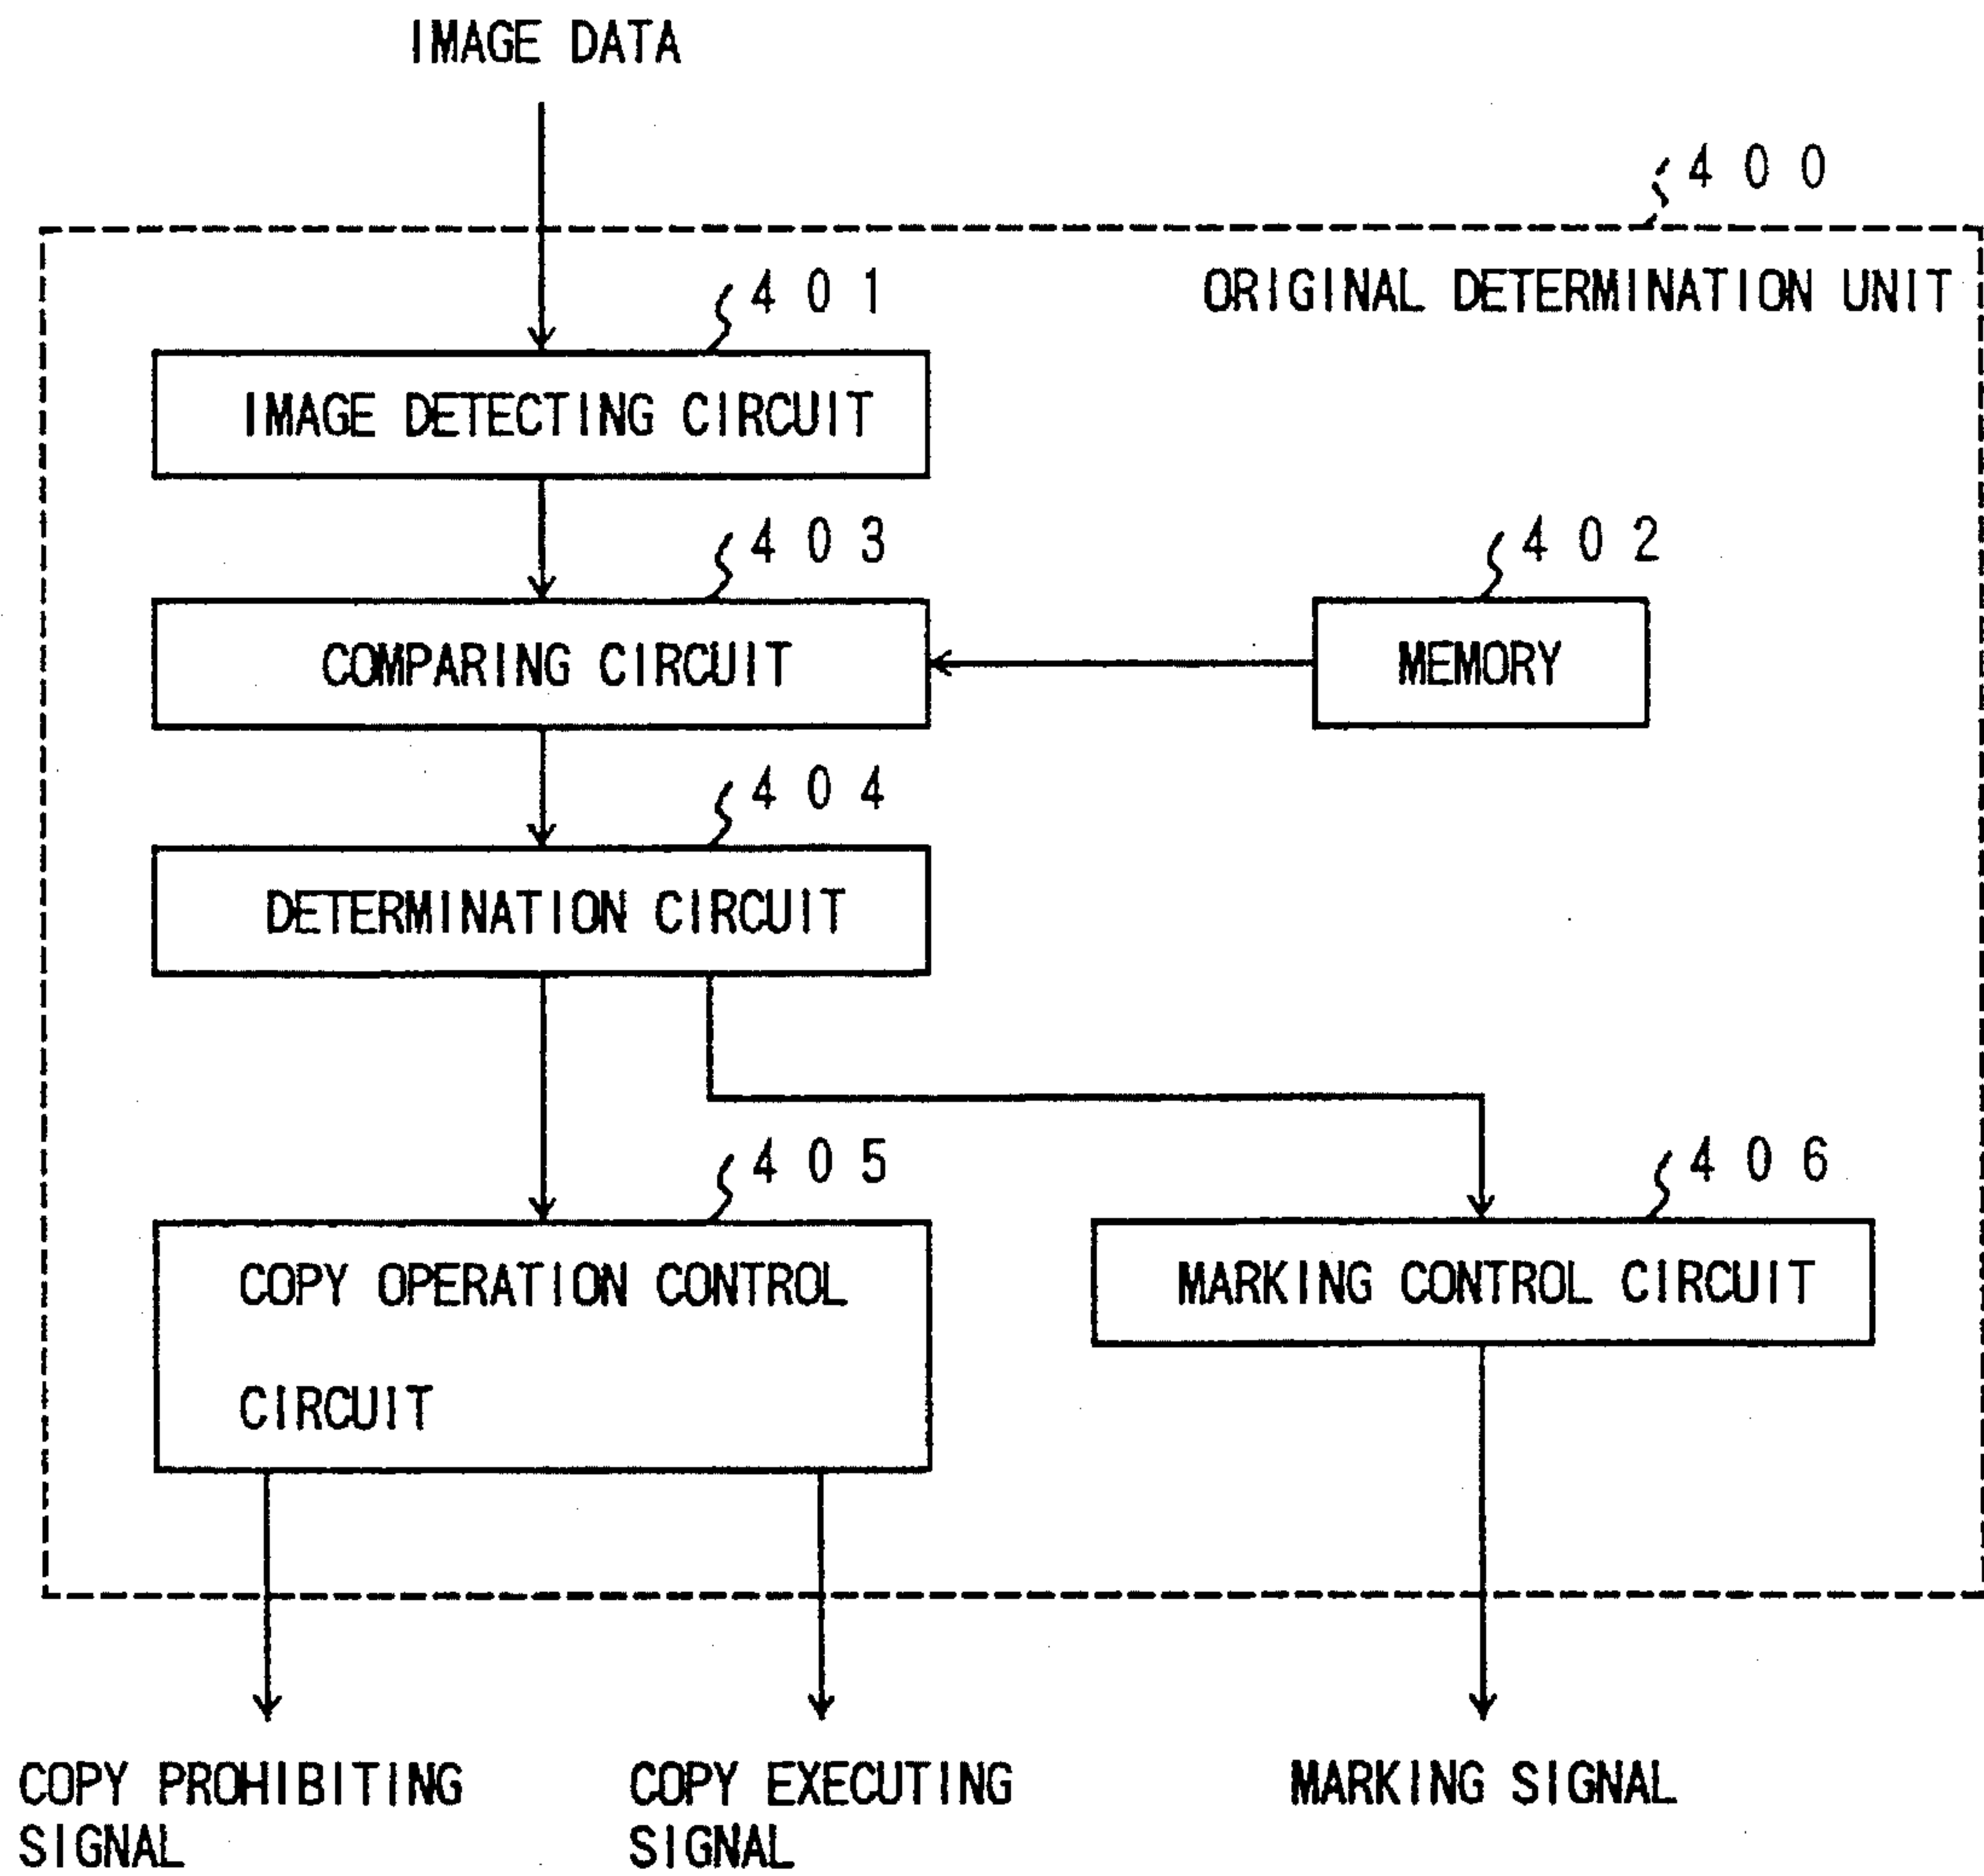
IMAGE DATA

400

ORIGINAL DETERMINATION UNIT

401

IMAGE DETECTING CIRCUIT

403

402

COMPARING CIRCUIT

MEMORY

404

DETERMINATION CIRCUIT

405

406

COPY OPERATION CONTROL CIRCUIT

MARKING CONTROL CIRCUIT

COPY PROHIBITING SIGNAL

COPY EXECUTING SIGNAL

MARKING SIGNAL